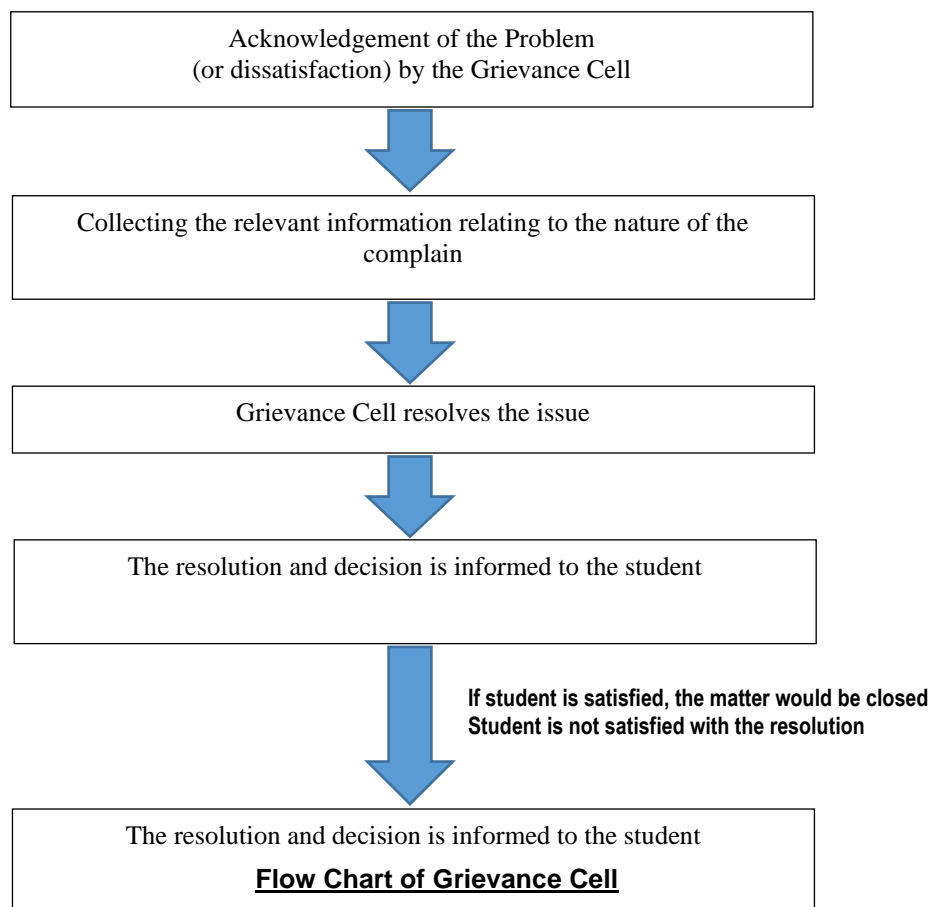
Acknowledgement of the Problem
(or dissatisfaction) by the Grievance Cell

Collecting the relevant information relating to the nature of the complain

Grievance Cell resolves the issue

The resolution and decision is informed to the student

If student is satisfied, the matter would be closed
Student is not satisfied with the resolution

The resolution and decision is informed to the student

Flow Chart of Grievance Cell